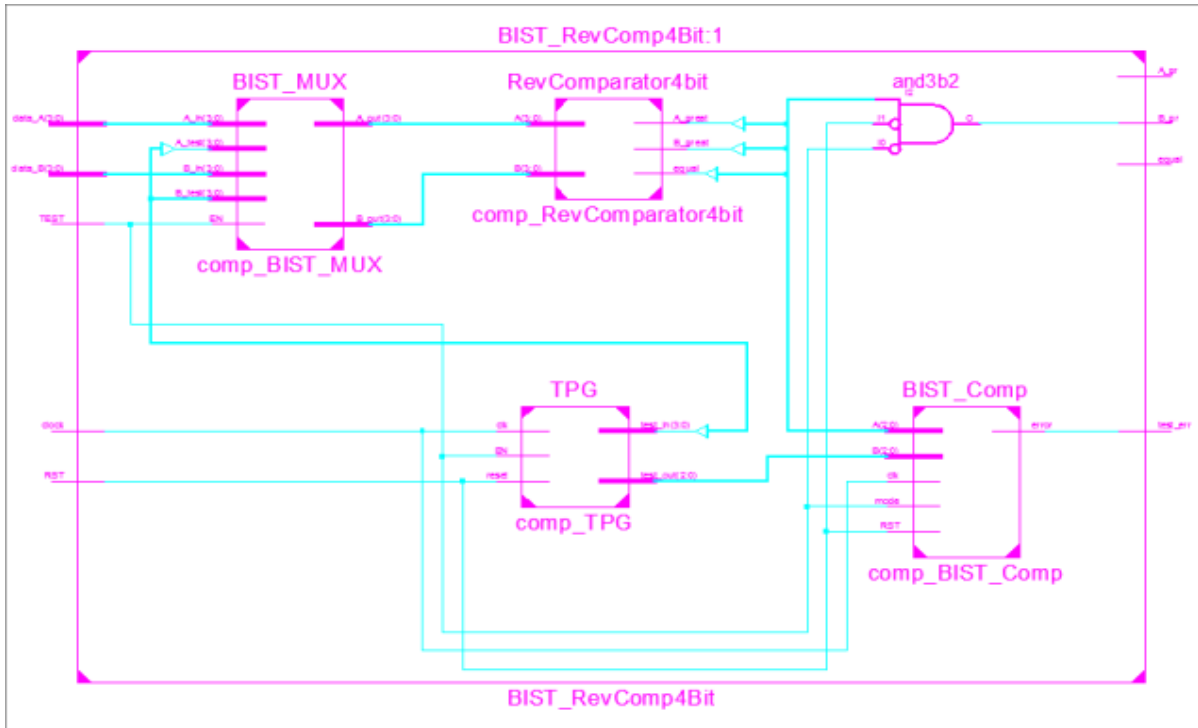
BIST_RevComp4Bit:1

BIST_MUX

RevComparator4bit

and3b2

I2

data_A(3:0)

data_B(3:0)

TEST

A_in(3:0)

A_test(3:0)

B_in(3:0)

B_test(3:0)

EN

A_out(3:0)

B_out(3:0)

comp_BIST_MUX

A(3:0)

B(3:0)

A_great

B_great

equal

comp_RevComparator4bit

I1

I0

O

A_gr

B_gr

equal

TPG

clock

RST

clk

EN

reset

test_in(3:0)

test_out(3:0)

comp_TPG

BIST_Comp

A(3:0)

B(3:0)

clk

mode

RST

error

test_err

comp_BIST_Comp

BIST_RevComp4Bit